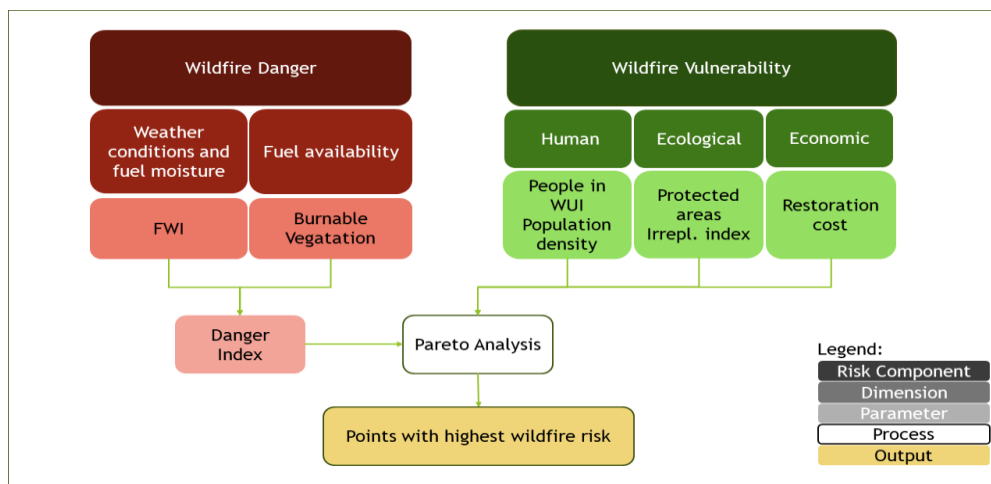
Wildfire Danger

Weather conditions and fuel moisture

Fuel availability

FWI

Burnable Vegatation

Wildfire Vulnerability

Human

Ecological

Economic

People in WUI Population density

Protected areas Irrepl. index

Restoration cost

Danger Index

Pareto Analysis

Points with highest wildfire risk

Legend:
Risk Component
Dimension
Parameter
Process
Output